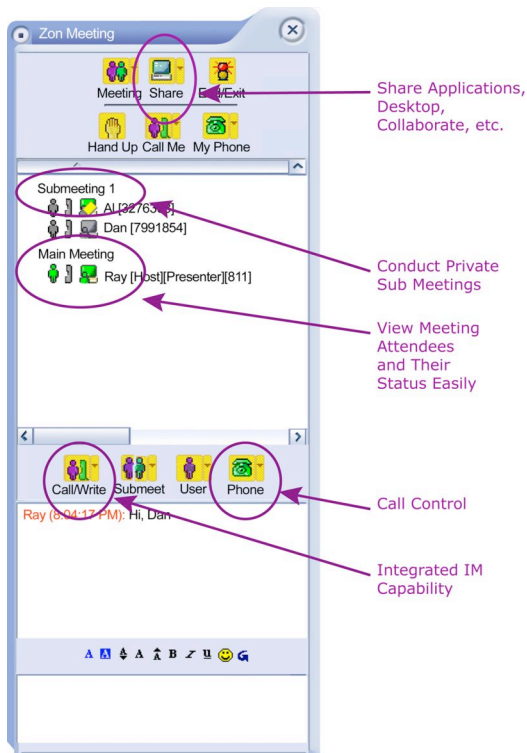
Zon Meeting

Meeting Share End/Exit

Hand Up Call Me My Phone

Submeeting 1

Al [32763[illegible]]

Dan [7991854]

Main Meeting

Ray [Host][Presenter][811]

Call/Write Submeet User Phone

Ray (8:04:17 PM): Hi, Dan

Share Applications, Desktop, Collaborate, etc.

Conduct Private Sub Meetings

View Meeting Attendees and Their Status Easily

Call Control

Integrated IM Capability